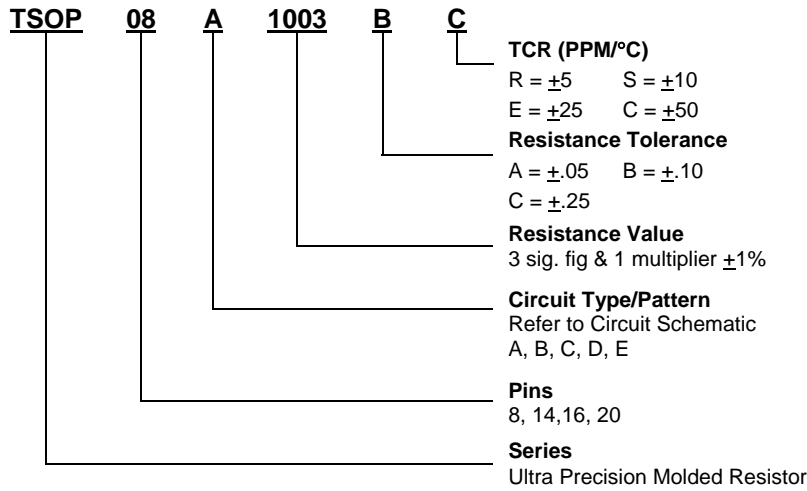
TSOP 08 A 1003 B C

**TCR (PPM/°C)**
R = $\underline{+}$5 S = $\underline{+}$10
E = $\underline{+}$25 C = $\underline{+}$50

**Resistance Tolerance**
A = $\underline{+}$.05 B = $\underline{+}$.10
C = $\underline{+}$.25

**Resistance Value**
3 sig. fig & 1 multiplier $\underline{+}$1%

**Circuit Type/Pattern**
Refer to Circuit Schematic
A, B, C, D, E

**Pins**
8, 14,16, 20

**Series**
Ultra Precision Molded Resistor